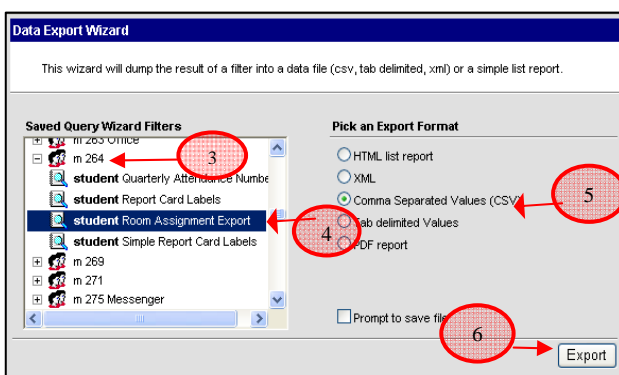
Data Export Wizard

This wizard will dump the result of a filter into a data file (csv, tab delimited, xml) or a simple list report.

Saved Query Wizard Filters

m 263 Office
m 264
student Quarterly Attendance Numbe
student Report Card Labels
student Room Assignment Export
student Simple Report Card Labels
m 269
m 271
m 275 Messenger

3
4

Pick an Export Format

HTML list report
XML
Comma Separated Values (CSV)
Tab delimited Values
PDF report

5

Prompt to save file

6

Export